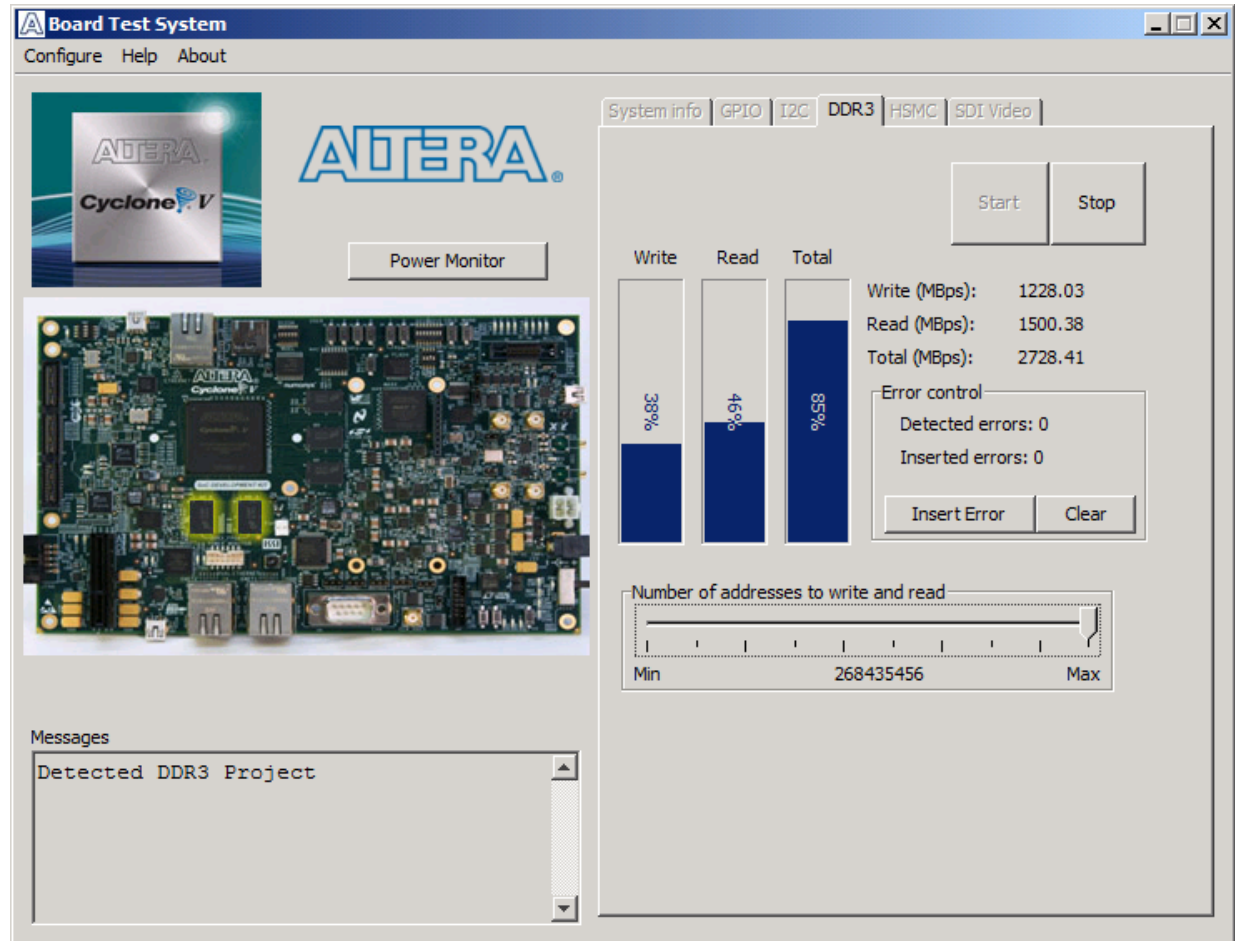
Board Test System

Configure Help About

ALTERA Cyclone V

ALTERA

Power Monitor

ALTERA Cyclone V

System info GPIO I2C DDR3 HSMC SDI Video

Start Stop

Write Read Total

38% 46% 85%

Write (MBps): 1228.03
Read (MBps): 1500.38
Total (MBps): 2728.41

Error control
Detected errors: 0
Inserted errors: 0

Insert Error Clear

Number of addresses to write and read
Min 268435456 Max

Messages
Detected DDR3 Project